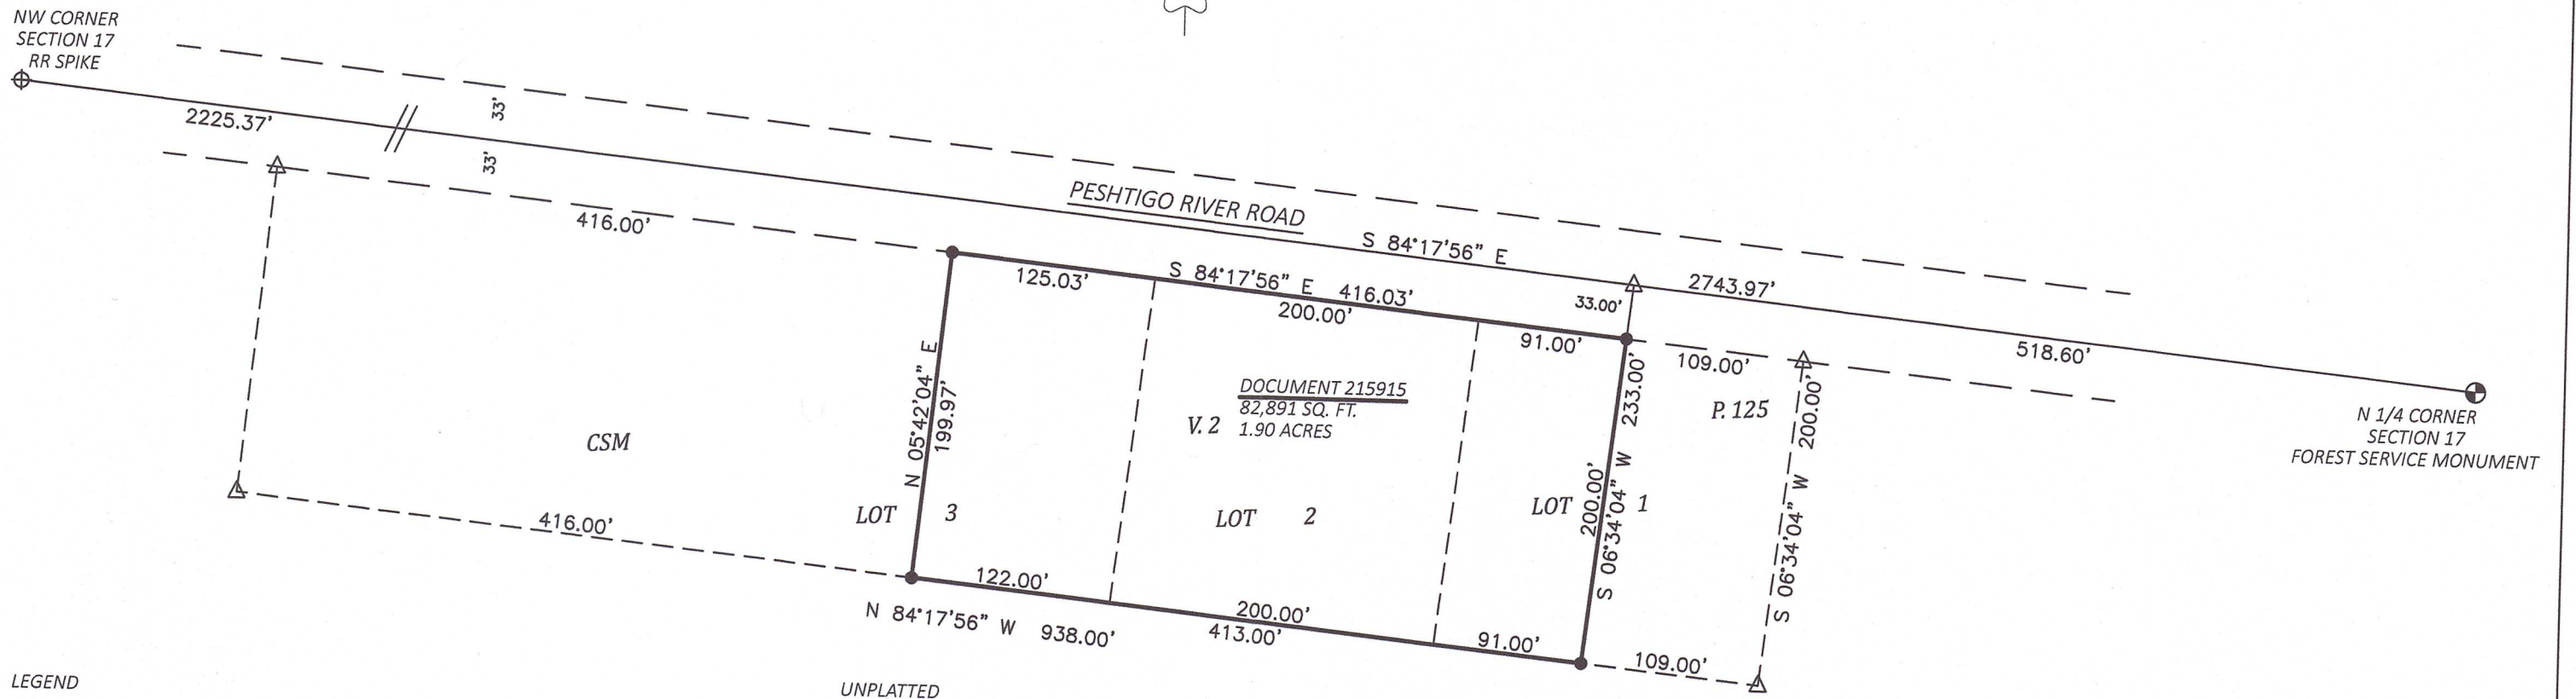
NW CORNER
SECTION 17
RR SPIKE

2225.37'

33'

33'

PESHTIGO RIVER ROAD

S 84°17'56" E

416.00'

125.03'

S 84°17'56" E 416.03'

200.00'

33.00'

2743.97'

91.00'

109.00'

518.60'

DOCUMENT 215915
82,891 SQ. FT.
1.90 ACRES

V. 2

P. 125

N 1/4 CORNER
SECTION 17
FOREST SERVICE MONUMENT

CSM

N 05°42'04" E
199.97'

233.00'

200.00'

S 06°34'04" W

200.00'

S 06°34'04" W

LOT 3

LOT 2

LOT 1

416.00'

122.00'

200.00'

N 84°17'56" W 938.00'

413.00'

91.00'

109.00'

LEGEND

UNPLATTED